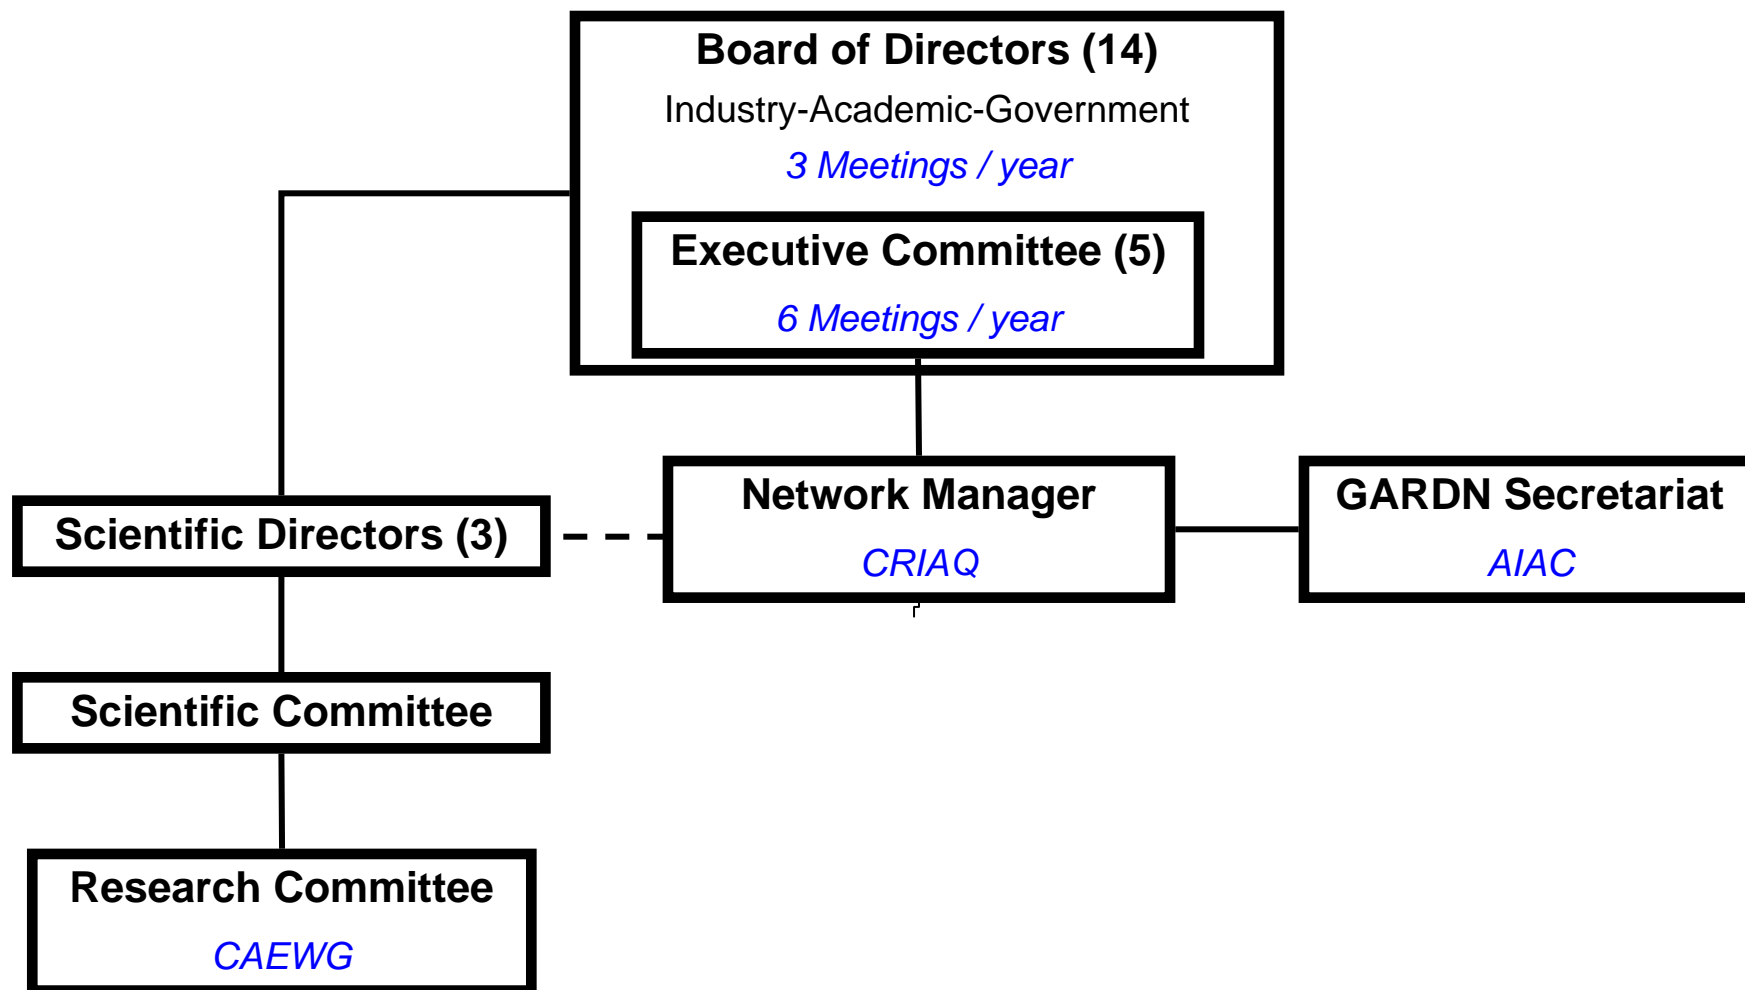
Board of Directors (14)
Industry-Academic-Government
3 Meetings / year

Executive Committee (5)
6 Meetings / year

Network Manager
CRIAQ

GARDN Secretariat
AIAC

Scientific Directors (3)

Scientific Committee

Research Committee
CAEWG